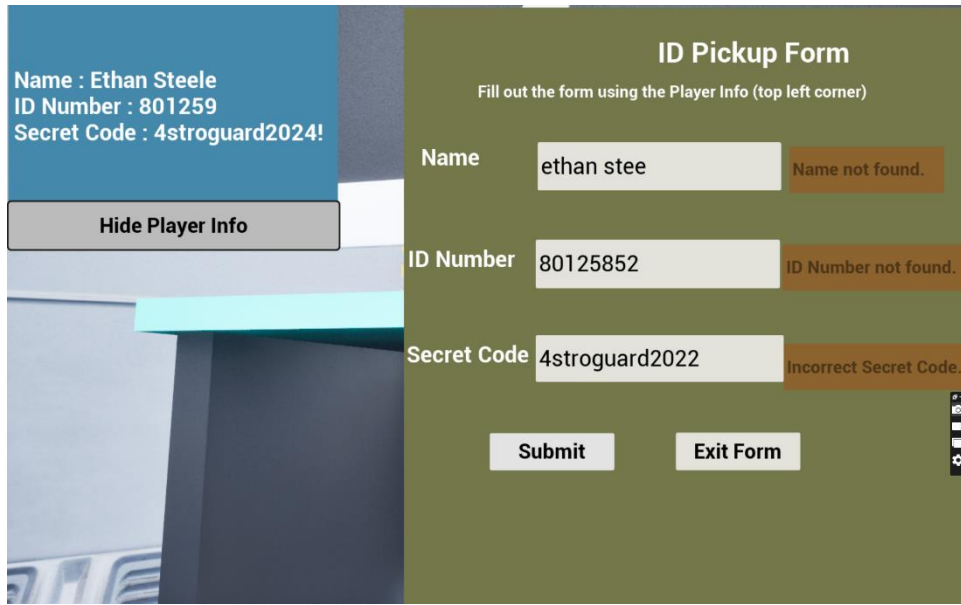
Name : Ethan Steele
ID Number : 801259
Secret Code : 4stroguard2024!

Hide Player Info

ID Pickup Form

Fill out the form using the Player Info (top left corner)

Name
ethan stee
Name not found.

ID Number
80125852
ID Number not found.

Secret Code
4stroguard2022
Incorrect Secret Code.

Submit
Exit Form